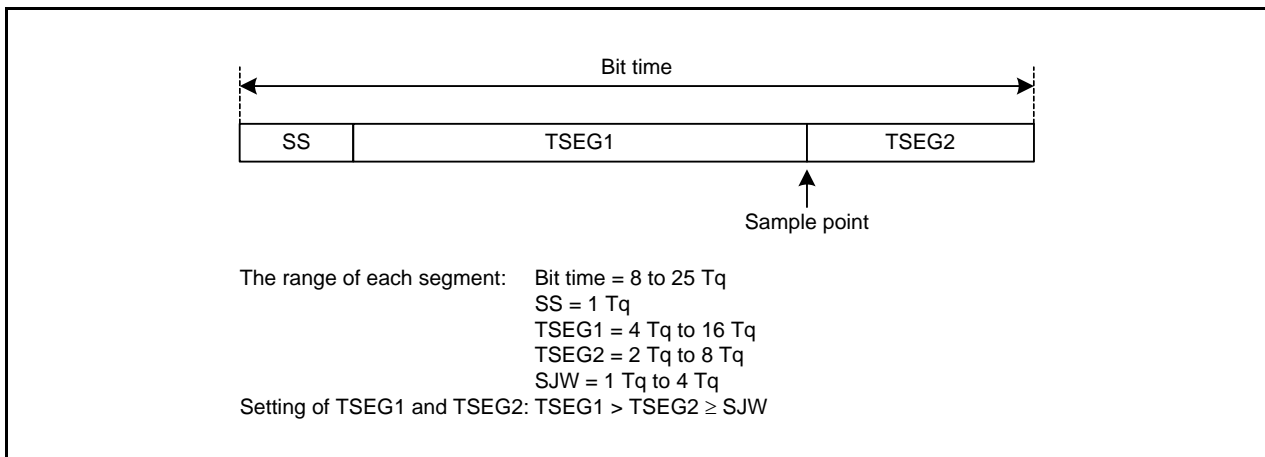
Bit time

SS | TSEG1 | TSEG2

Sample point

The range of each segment: Bit time = 8 to 25 Tq
SS = 1 Tq
TSEG1 = 4 Tq to 16 Tq
TSEG2 = 2 Tq to 8 Tq
SJW = 1 Tq to 4 Tq
Setting of TSEG1 and TSEG2: TSEG1 > TSEG2 $\geq$ SJW